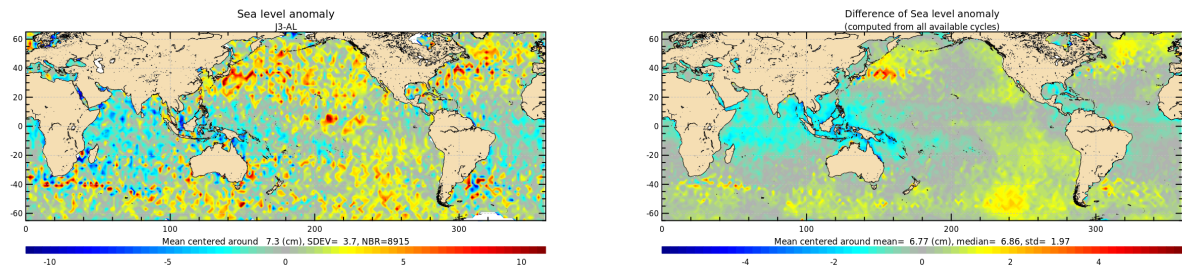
Sea level anomaly
J3-AL

60
40
20
0
-20
-40
-60

0 100 200 300

Mean centered around 7.3 (cm), SDEV= 3.7, NBR=8915

-10 -5 0 5 10

Difference of Sea level anomaly
(computed from all available cycles)

60
40
20
0
-20
-40
-60

0 100 200 300

Mean centered around mean= 6.77 (cm), median= 6.86, std= 1.97

-4 -2 0 2 4